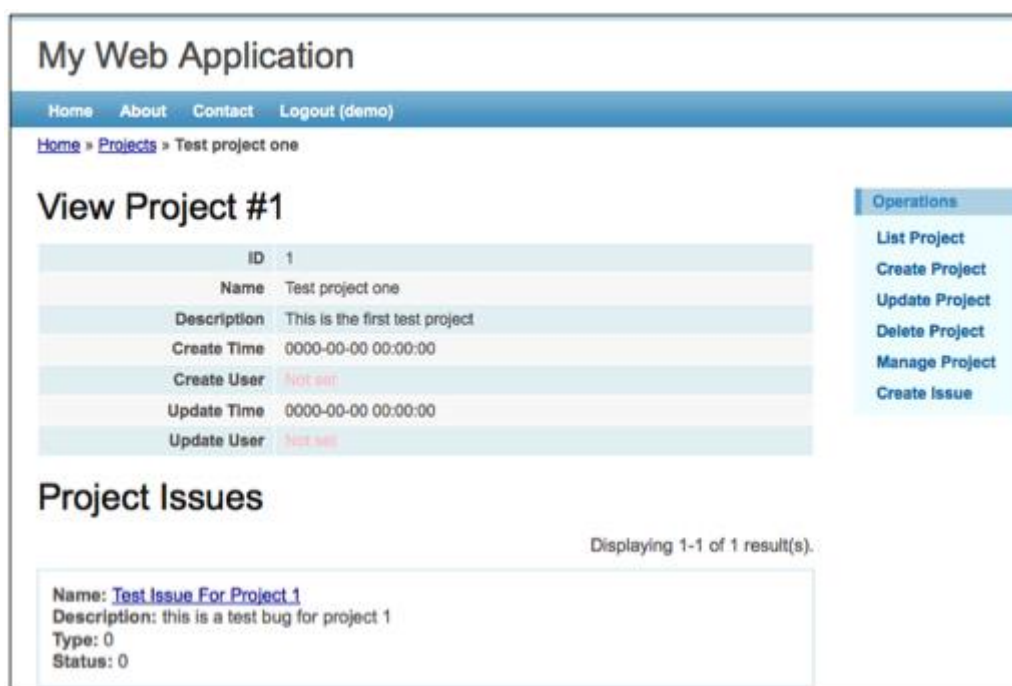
My Web Application

Home About Contact Logout (demo)

Home » Projects » Test project one

View Project #1

| | |
|---|---|
| ID | 1 |
| Name | Test project one |
| Description | This is the first test project |
| Create Time | 0000-00-00 00:00:00 |
| Create User | Not set |
| Update Time | 0000-00-00 00:00:00 |
| Update User | Not set |

Operations

List Project
Create Project
Update Project
Delete Project
Manage Project
Create Issue

Project Issues

Displaying 1-1 of 1 result(s).

Name: Test Issue For Project 1
Description: this is a test bug for project 1
Type: 0
Status: 0